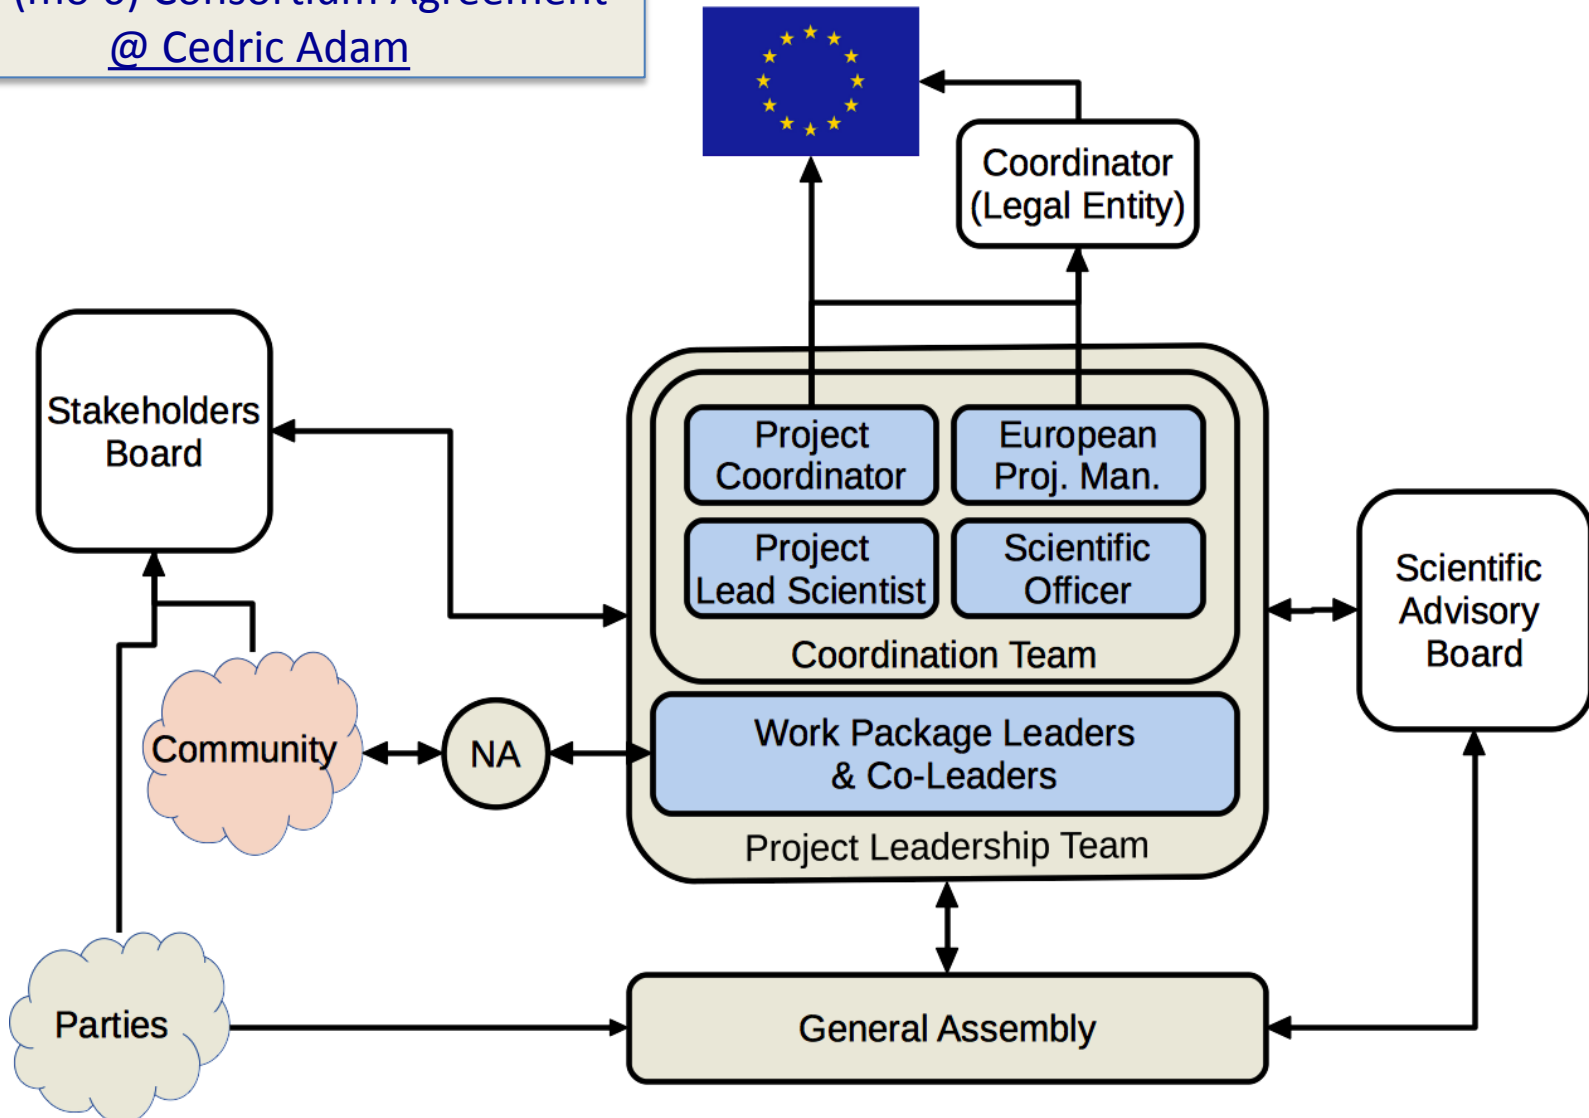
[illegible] Consortium Agreement
@ Cedric Adam

Coordinator (Legal Entity)

Stakeholders Board

Project Coordinator

European Proj. Man.

Project Lead Scientist

Scientific Officer

Coordination Team

Scientific Advisory Board

Community

NA

Work Package Leaders & Co-Leaders

Project Leadership Team

Parties

General Assembly